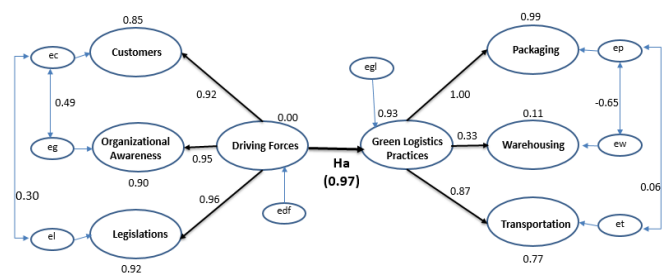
0.85
ec
Customers
0.49
0.92
0.00
eg
Organizational Awareness
0.95
Driving Forces
0.90
0.30
0.96
edf
el
Legislations
0.92
egl
0.93
Green Logistics Practices
Ha
(0.97)
0.99
Packaging
ep
1.00
-0.65
0.11
0.33
Warehousing
ew
0.87
0.06
Transportation
et
0.77